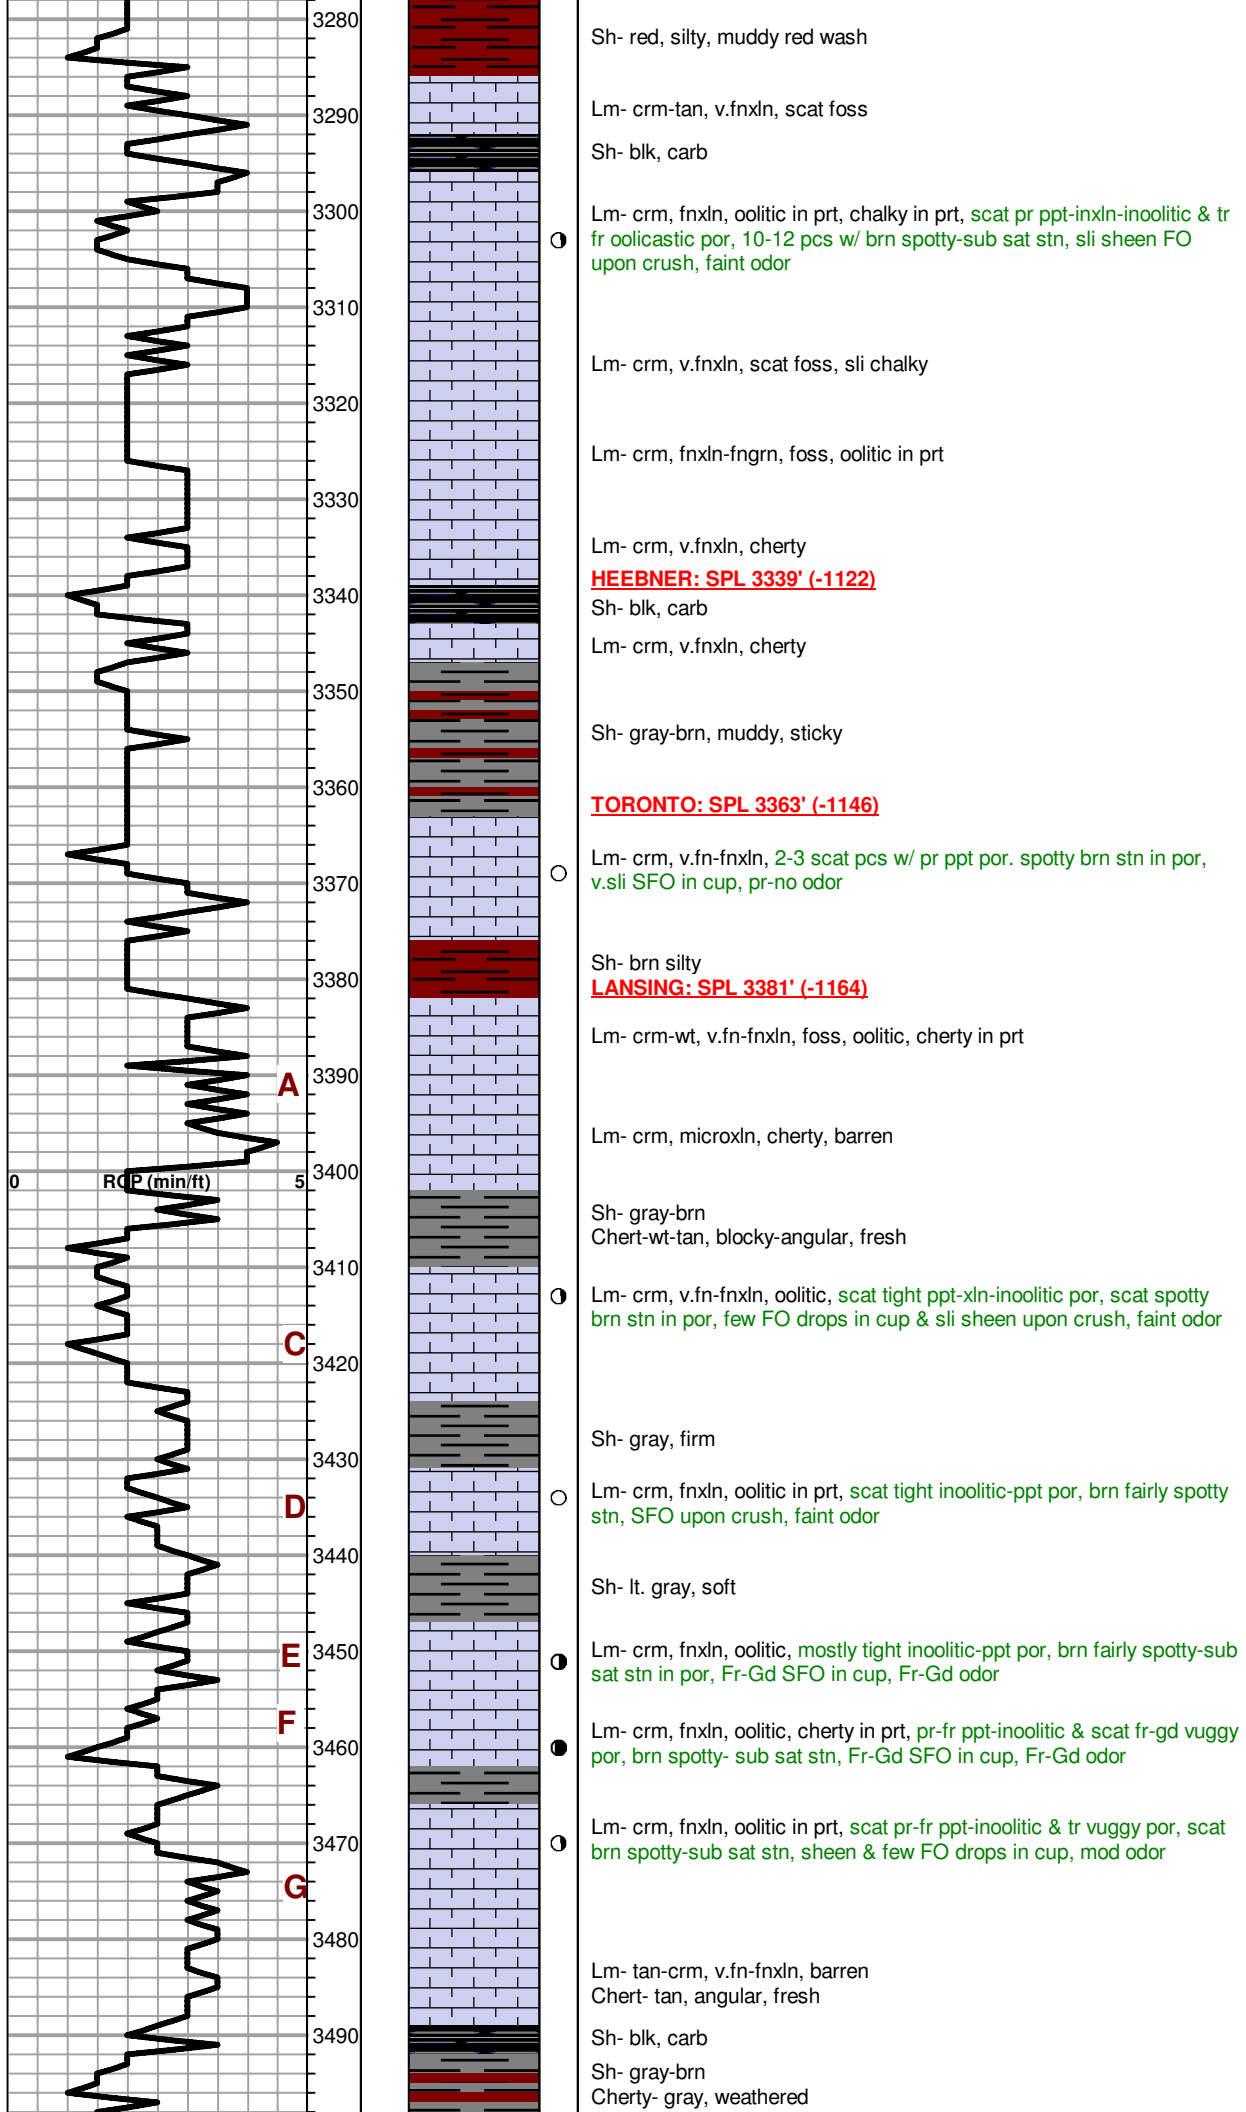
3280
3290
3300
3310
3320
3330
3340
3350
3360
3370
3380
3390
3400
3410
3420
3430
3440
3450
3460
3470
3480
3490

A
0 ROP (min/ft) 5
C
D
E
F
G

Sh- red, silty, muddy red wash

Lm- crm-tan, v.fnxln, scat foss

Sh- blk, carb

Lm- crm, fnxln, oolitic in prt, chalky in prt, scat pr ppt-inxln-inoolitic & tr fr oolicastic por, 10-12 pcs w/ brn spotty-sub sat stn, sli sheen FO upon crush, faint odor

Lm- crm, v.fnxln, scat foss, sli chalky

Lm- crm, fnxln-fngrn, foss, oolitic in prt

Lm- crm, v.fnxln, cherty

HEEBNER: SPL 3339' (-1122)

Sh- blk, carb

Lm- crm, v.fnxln, cherty

Sh- gray-brn, muddy, sticky

TORONTO: SPL 3363' (-1146)

Lm- crm, v.fn-fnxln, 2-3 scat pcs w/ pr ppt por. spotty brn stn in por, v.sli SFO in cup, pr-no odor

Sh- brn silty

LANSING: SPL 3381' (-1164)

Lm- crm-wt, v.fn-fnxln, foss, oolitic, cherty in prt

Lm- crm, microxln, cherty, barren

Sh- gray-brn
Chert-wt-tan, blocky-angular, fresh

Lm- crm, v.fn-fnxln, oolitic, scat tight ppt-xln-inoolitic por, scat spotty brn stn in por, few FO drops in cup & sli sheen upon crush, faint odor

Sh- gray, firm

Lm- crm, fnxln, oolitic in prt, scat tight inoolitic-ppt por, brn fairly spotty stn, SFO upon crush, faint odor

Sh- lt. gray, soft

Lm- crm, fnxln, oolitic, mostly tight inoolitic-ppt por, brn fairly spotty-sub sat stn in por, Fr-Gd SFO in cup, Fr-Gd odor

Lm- crm, fnxln, oolitic, cherty in prt, pr-fr ppt-inoolitic & scat fr-gd vuggy por, brn spotty- sub sat stn, Fr-Gd SFO in cup, Fr-Gd odor

Lm- crm, fnxln, oolitic in prt, scat pr-fr ppt-inoolitic & tr vuggy por, scat brn spotty-sub sat stn, sheen & few FO drops in cup, mod odor

Lm- tan-crm, v.fn-fnxln, barren
Chert- tan, angular, fresh

Sh- blk, carb

Sh- gray-brn
Cherty- gray, weathered